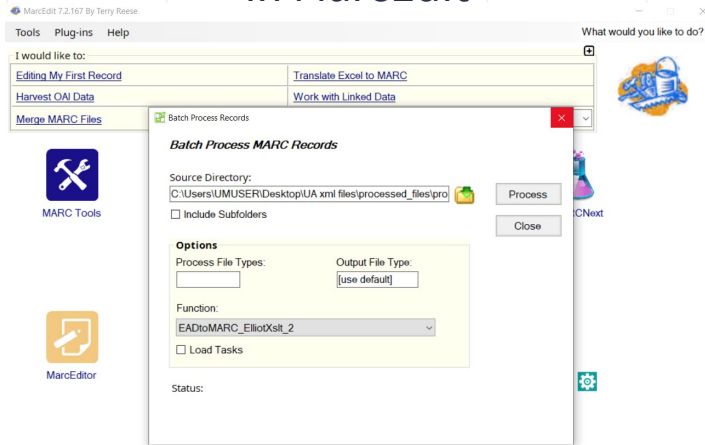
MarcEdit 7.2.167 By Terry Reese

in MarcEdit

Tools Plug-ins Help

What would you like to do?

I would like to:

Editing My First Record

Translate Excel to MARC

Harvest OAI Data

Work with Linked Data

Merge MARC Files

Batch Process Records

Batch Process MARC Records

Source Directory:

C:\Users\UMUSER\Desktop\UA xml files\processed_files\pro

Process

Include Subfolders

Close

Options

Process File Types:

Output File Type:

[use default]

Function:

EADtoMARC_ElliotXslt_2

Load Tasks

Status:

MARC Tools

MarcEditor

CNext